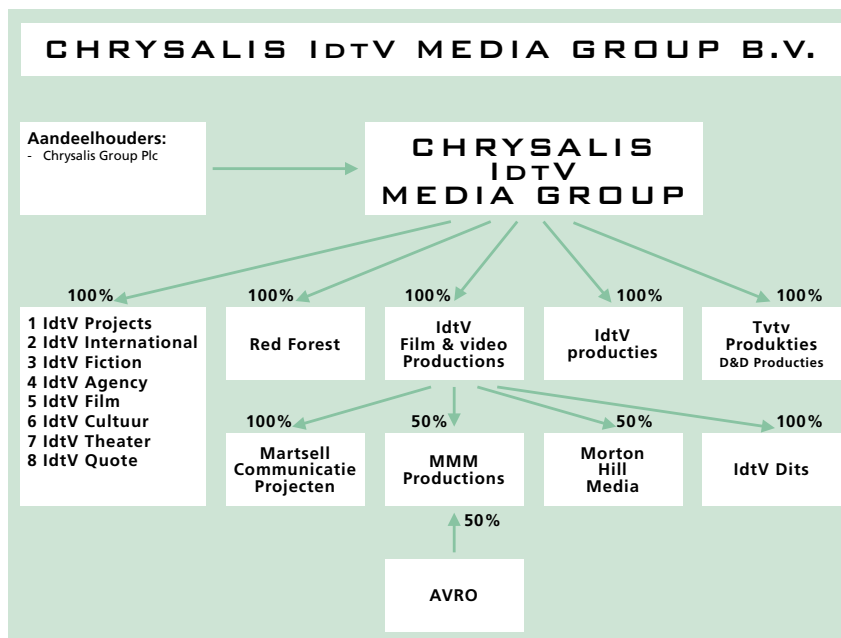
CHRYSALIS IDTV MEDIA GROUP B.V.

Aandeelhouders:
- Chrysalis Group Plc

CHRYSALIS IDTV MEDIA GROUP

100%

1 IdtV Projects
2 IdtV International
3 IdtV Fiction
4 IdtV Agency
5 IdtV Film
6 IdtV Cultuur
7 IdtV Theater
8 IdtV Quote

100%

Red Forest

100%

IdtV Film & video Productions

100%

IdtV producties

100%

Tvtv Produkties
D&D Producties

100%

Martsell Communicatie Projecten

50%

MMM Productions

50%

Morton Hill Media

100%

IdtV Dits

50%

AVRO